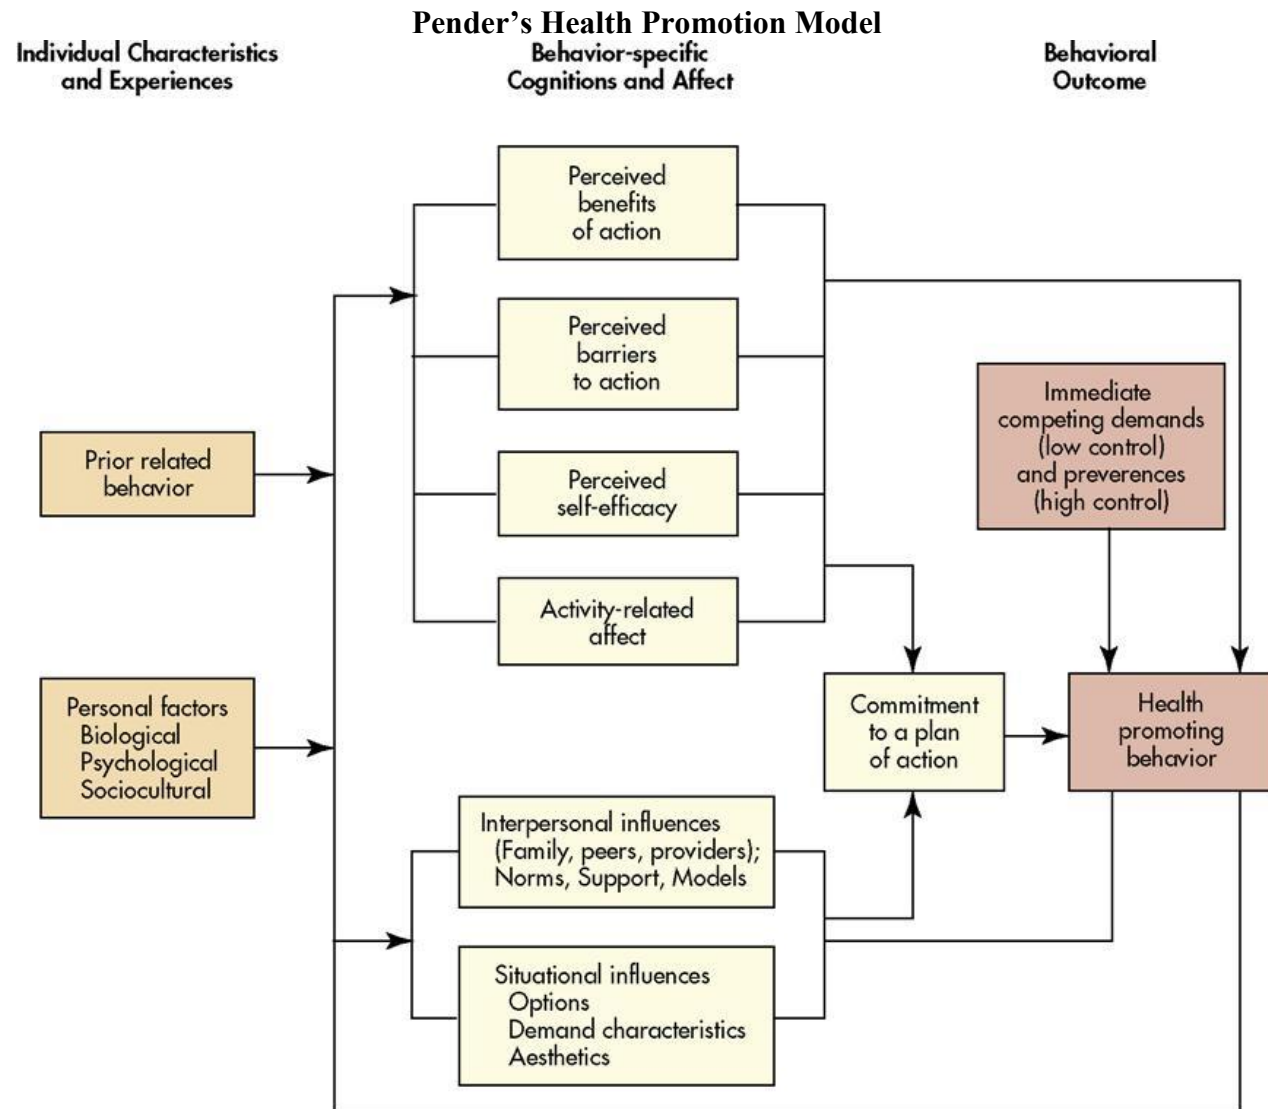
Pender's Health Promotion Model

Individual Characteristics and Experiences

Behavior-specific Cognitions and Affect

Behavioral Outcome

Perceived benefits of action

Perceived barriers to action

Immediate competing demands (low control) and preverences (high control)

Prior related behavior

Perceived self-efficacy

Activity-related affect

Personal factors
Biological
Psychological
Sociocultural

Commitment to a plan of action

Health promoting behavior

Interpersonal influences (Family, peers, providers); Norms, Support, Models

Situational influences
Options
Demand characteristics
Aesthetics